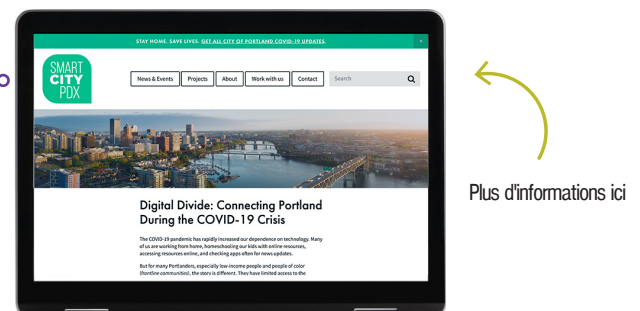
STAY HOME. SAVE LIVES. GET ALL CITY OF PORTLAND COVID-19 UPDATES.

SMART CITY PDX

News & Events
Projects
About
Work with us
Contact
Search

Digital Divide: Connecting Portland During the COVID-19 Crisis

The COVID-19 pandemic has rapidly increased our dependence on technology. Many of us are working from home, homeschooling our kids with online resources, accessing resources online, and checking apps often for news updates.

But for many Portlanders, especially low-income people and people of color (frontline communities), the story is different. They have limited access to the

Plus d'informations ici